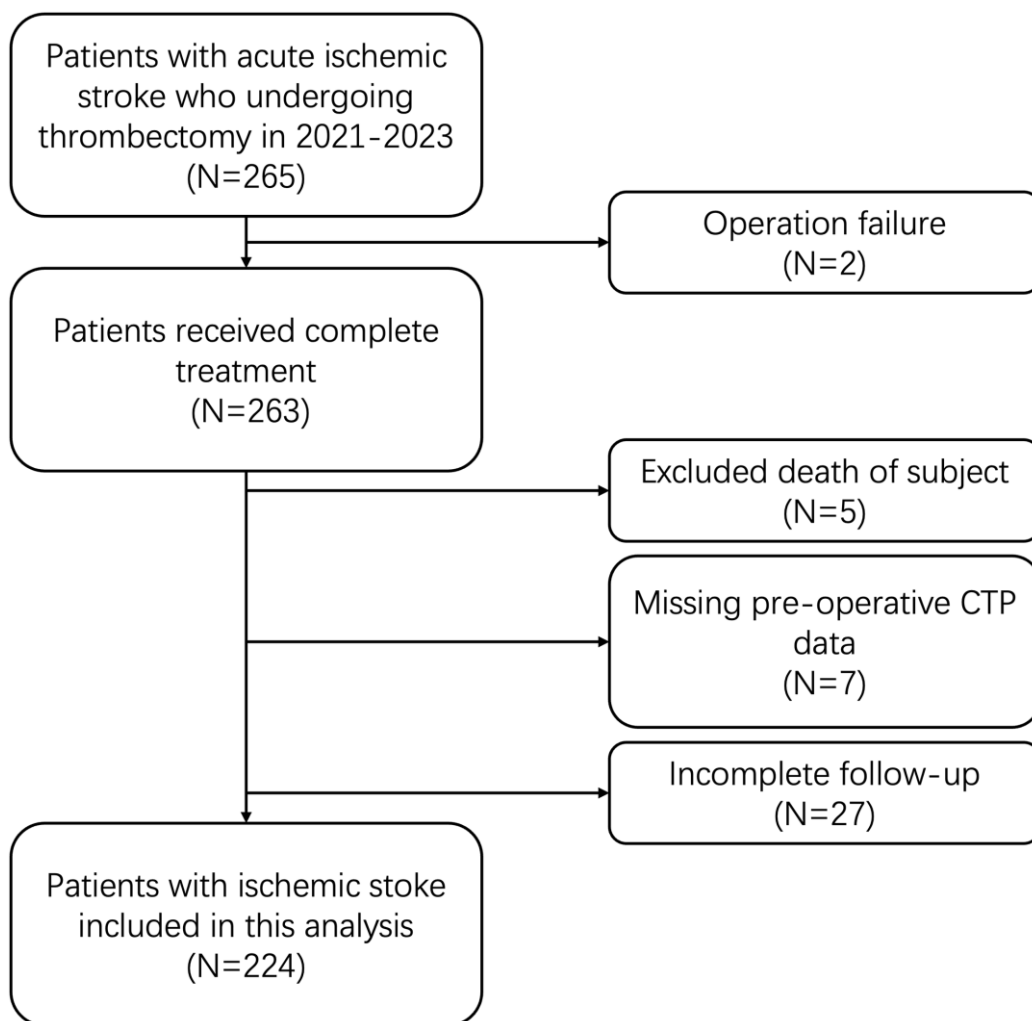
Patients with acute ischemic stroke who undergoing thrombectomy in 2021-2023 (N=265)

Operation failure (N=2)

Patients received complete treatment (N=263)

Excluded death of subject (N=5)

Missing pre-operative CTP data (N=7)

Incomplete follow-up (N=27)

Patients with ischemic stoke included in this analysis (N=224)